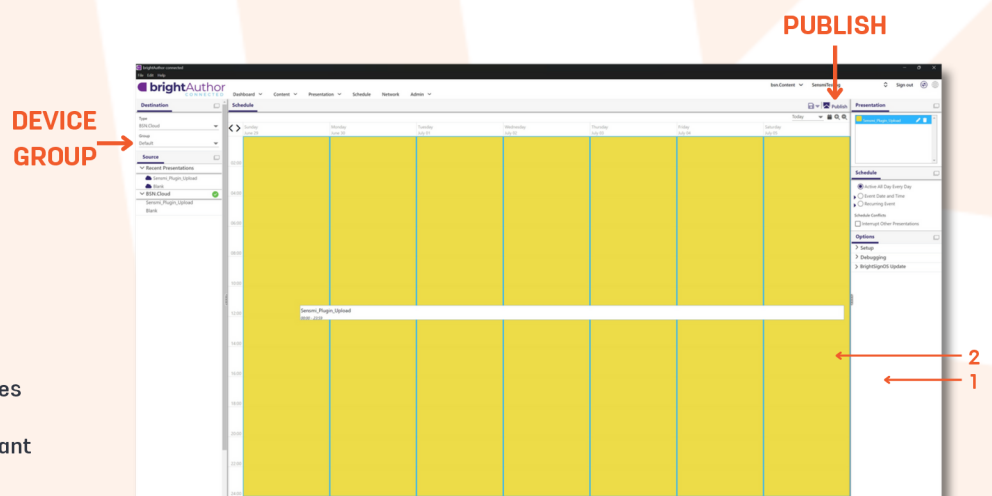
PUBLISH

DEVICE GROUP

brightAuthor:connected
File Edit Help

brightAuthor CONNECTED

Dashboard Content Presentation Schedule Network Admin

bsn.Content Senomi

Sign out

Destination
Type
BSN.Cloud
Group
Default

Source
Recent Presentations
Senomi_Plugin_Upload
Blank
BSN.Cloud
Senomi_Plugin_Upload
Blank

Schedule

Publish

Today

Sunday June 29
Monday June 30
Tuesday July 01
Wednesday July 02
Thursday July 03
Friday July 04
Saturday July 05

02:00
04:00
06:00
08:00
10:00
12:00
14:00
16:00
18:00
20:00
22:00
24:00

Senomi_Plugin_Upload
00:00 - 23:59

Presentation
Senomi_Plugin_Upload

Schedule
Active All Day Every Day
Event Date and Time
Recurring Event
Schedule Conflicts
Interrupt Other Presentations

Options
Setup
Debugging
BrightSignOS Update

2
1

es
ant